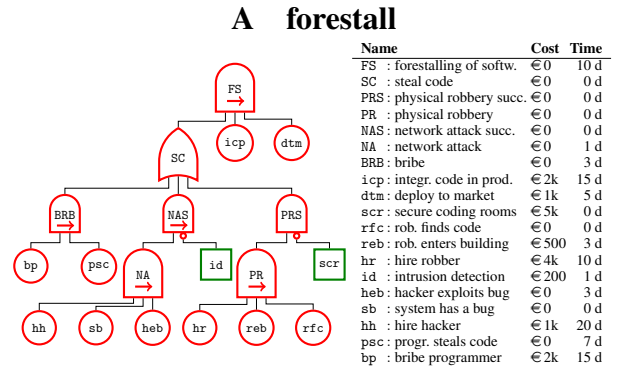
A forestall

FS

SC

icp

dtm

BRB

NAS

PRS

bp

psc

NA

id

PR

scr

hh

sb

heb

hr

reb

rfc

| Name | Cost | Time |
|---|---|---|
| FS : forestalling of softw. | € 0 | 10 d |
| SC : steal code | € 0 | 0 d |
| PRS : physical robbery succ. | € 0 | 0 d |
| PR : physical robbery | € 0 | 0 d |
| NAS : network attack succ. | € 0 | 0 d |
| NA : network attack | € 0 | 1 d |
| BRB : bribe | € 0 | 3 d |
| icp : integr. code in prod. | € 2k | 15 d |
| dtm : deploy to market | € 1k | 5 d |
| scr : secure coding rooms | € 5k | 0 d |
| rfc : rob. finds code | € 0 | 0 d |
| reb : rob. enters building | € 500 | 3 d |
| hr : hire robber | € 4k | 10 d |
| id : intrusion detection | € 200 | 1 d |
| heb : hacker exploits bug | € 0 | 3 d |
| sb : system has a bug | € 0 | 0 d |
| hh : hire hacker | € 1k | 20 d |
| psc : progr. steals code | € 0 | 7 d |
| bp : bribe programmer | € 2k | 15 d |